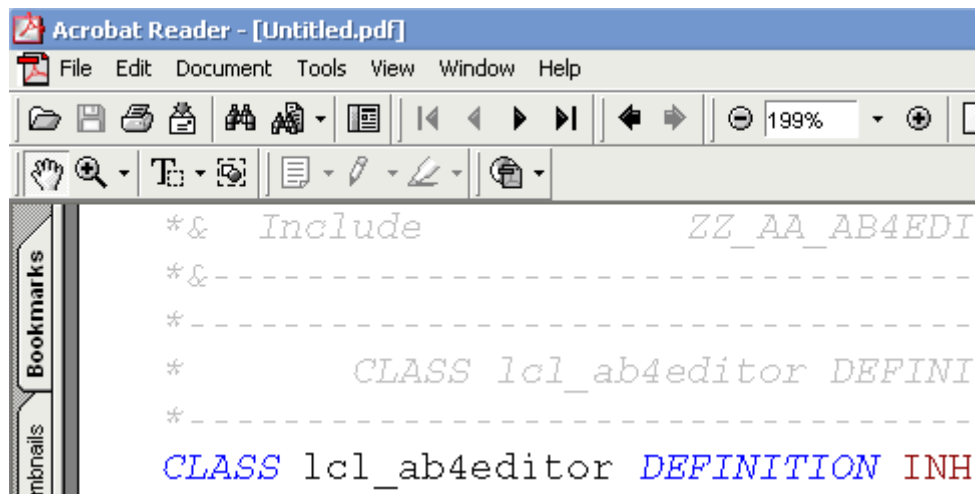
Acrobat Reader - [Untitled.pdf]

File Edit Document Tools View Window Help

199%

Bookmarks

mbnails

*& Include ZZ_AA_AB4EDI
*&-------------------------------
*-------------------------------
* CLASS lcl_ab4editor DEFINI
*-------------------------------
CLASS lcl_ab4editor DEFINITION INH